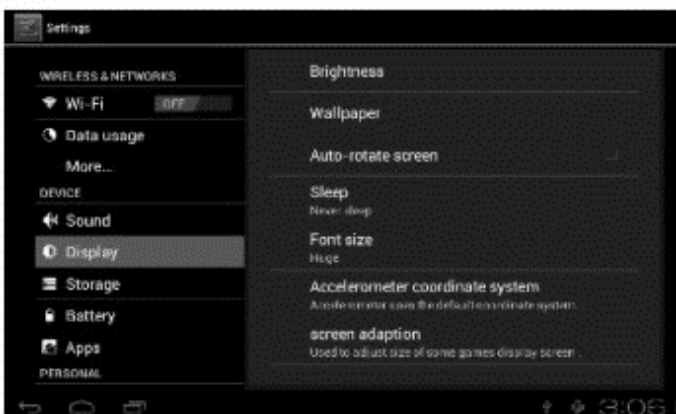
Settings

WIRELESS & NETWORKS

Wi-Fi OFF

Data usage

More...

DEVICE

Sound

Display

Storage

Battery

Apps

PERSONAL

Brightness

Wallpaper

Auto-rotate screen

Sleep
Never sleep

Font size
Huge

Accelerometer coordinate system
Accelerometer uses the default coordinate system

screen adaption
Used to adjust size of some games display screen

3:06